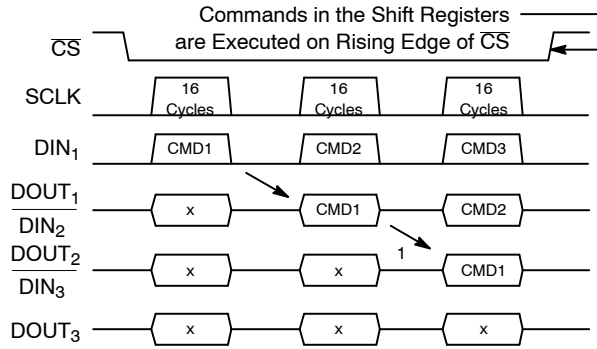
Commands in the Shift Registers are Executed on Rising Edge of $\overline{CS}$

$\overline{CS}$

SCLK

16 Cycles

16 Cycles

16 Cycles

$DIN_1$

CMD1

CMD2

CMD3

$\frac{DOUT_1}{DIN_2}$

x

CMD1

CMD2

$\frac{DOUT_2}{DIN_3}$

x

x

1

CMD1

$DOUT_3$

x

x

x